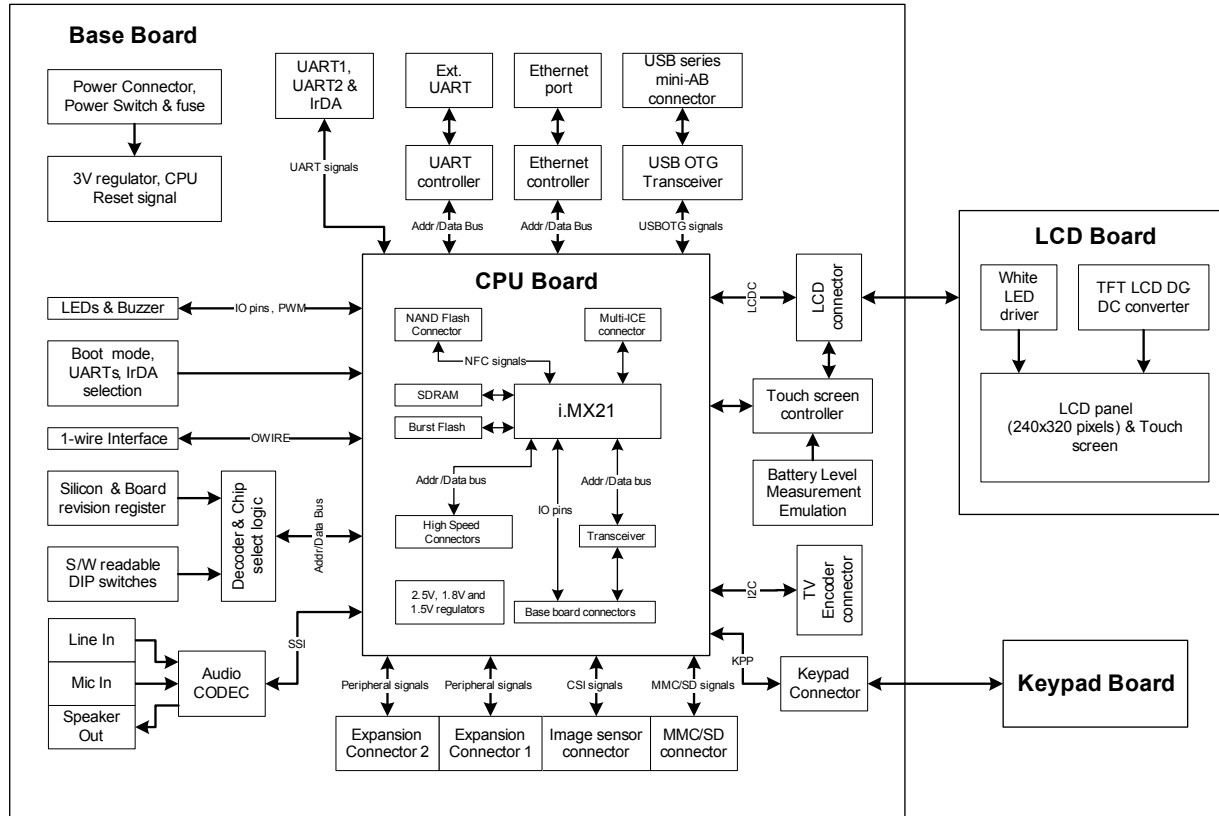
Base Board

Power Connector, Power Switch & fuse

3V regulator, CPU Reset signal

UART1, UART2 & IrDA

UART signals

Ext. UART

UART controller

Addr /Data Bus

Ethernet port

Ethernet controller

Addr /Data Bus

USB series mini-AB connector

USB OTG Transceiver

USBOTG signals

LCD Board

White LED driver

TFT LCD DG DC converter

LCD panel (240x320 pixels) & Touch screen

CPU Board

LCDC

LCD connector

LEDs & Buzzer

IO pins , PWM

NAND Flash Connector

Multi-ICE connector

NFC signals

Boot mode, UARTs, IrDA selection

SDRAM

i.MX21

Burst Flash

Touch screen controller

1-wire Interface

OWIRE

Battery Level Measurement Emulation

Silicon & Board revision register

Decoder & Chip select logic

Addr/Data Bus

Addr/Data bus

IO pins

Addr/Data bus

High Speed Connectors

Transceiver

S/W readable DIP switches

2.5V, 1.8V and 1.5V regulators

Base board connectors

I2C

TV Encoder connector

SSI

Line In

Mic In

Audio CODEC

Speaker Out

KPP

Keypad Connector

Keypad Board

Peripheral signals

Peripheral signals

CSI signals

MMC/SD signals

Expansion Connector 2

Expansion Connector 1

Image sensor connector

MMC/SD connector